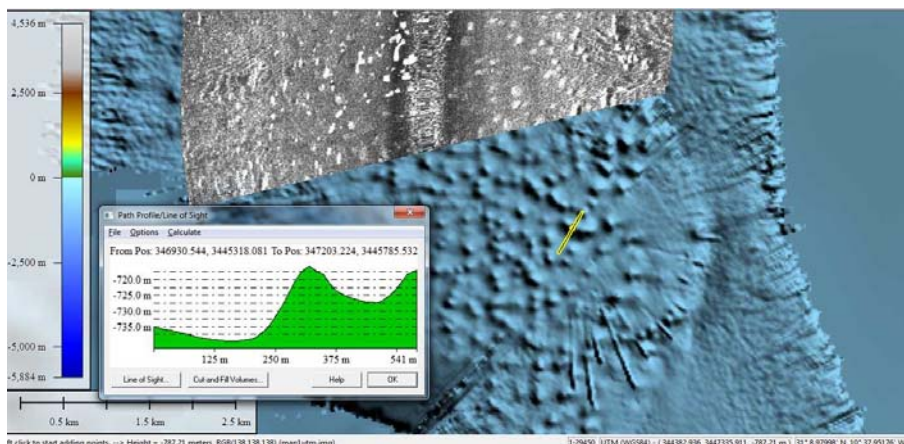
4,536 m
2,500 m
0 m
-2,500 m
-5,000 m
-5,884 m
0.5 km
1.5 km
2.5 km

Path Profile/Line of Sight
File Options Calculate
From Pos: 346930.544, 3445318.081 To Pos: 347203.224, 3445785.532
-720.0 m
-725.0 m
-730.0 m
-735.0 m
125 m
250 m
375 m
541 m
Line of Sight...
Cut and Fill Volumes...
Help
OK

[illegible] click to start adding points --> Height = -787.21 meters, RGB(138,138,138) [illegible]
1:29450 UTM (WGS84) - ( 344382.936, 3447335.911, -787.21 m ) 31° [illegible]